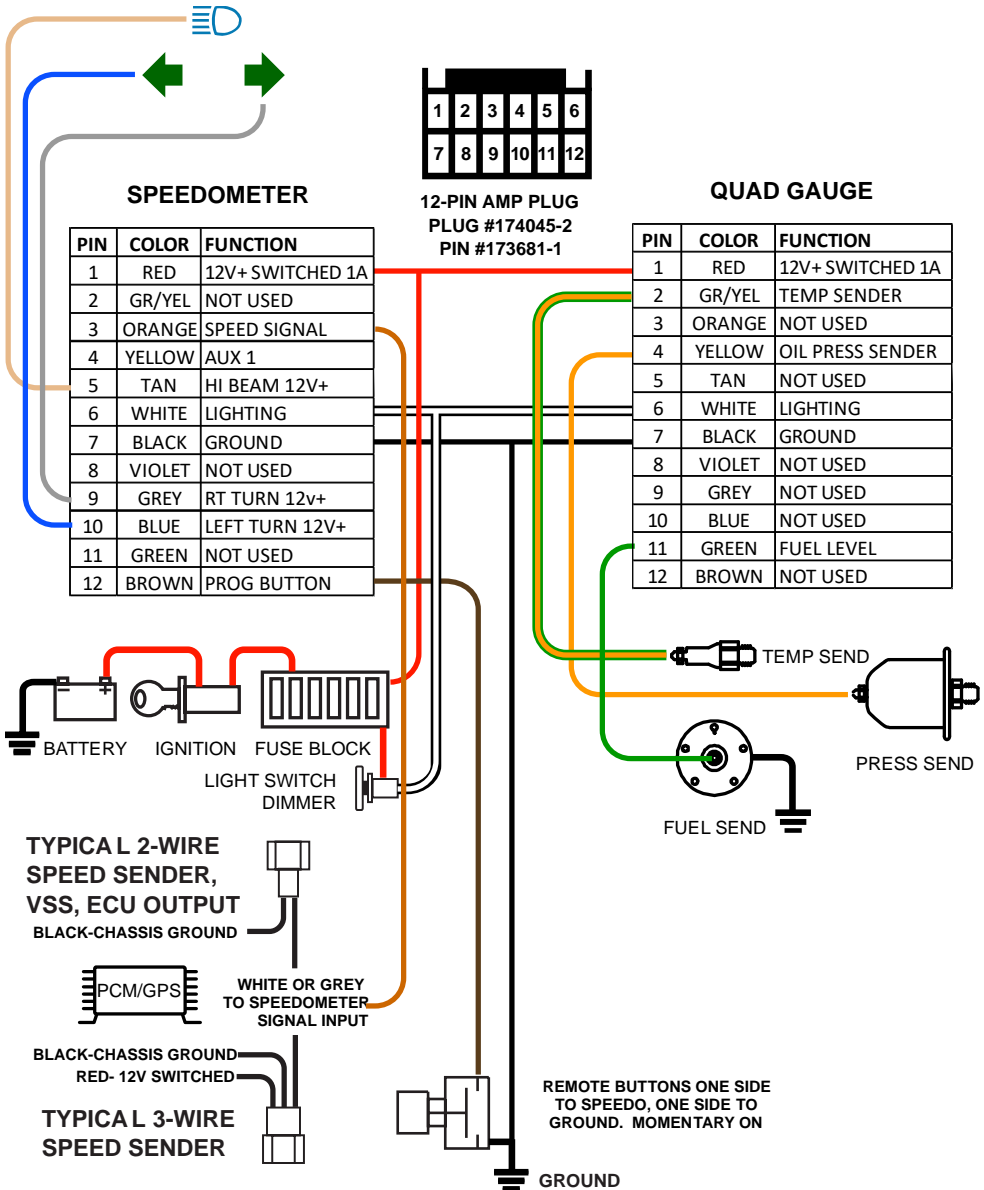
1 2 3 4 5 6
7 8 9 10 11 12

12-PIN AMP PLUG
PLUG #174045-2
PIN #173681-1

SPEEDOMETER

| PIN | COLOR | FUNCTION |
|---|---|---|
| 1 | RED | 12V+ SWITCHED 1A |
| 2 | GR/YEL | NOT USED |
| 3 | ORANGE | SPEED SIGNAL |
| 4 | YELLOW | AUX 1 |
| 5 | TAN | HI BEAM 12V+ |
| 6 | WHITE | LIGHTING |
| 7 | BLACK | GROUND |
| 8 | VIOLET | NOT USED |
| 9 | GREY | RT TURN 12v+ |
| 10 | BLUE | LEFT TURN 12V+ |
| 11 | GREEN | NOT USED |
| 12 | BROWN | PROG BUTTON |

QUAD GAUGE

| PIN | COLOR | FUNCTION |
|---|---|---|
| 1 | RED | 12V+ SWITCHED 1A |
| 2 | GR/YEL | TEMP SENDER |
| 3 | ORANGE | NOT USED |
| 4 | YELLOW | OIL PRESS SENDER |
| 5 | TAN | NOT USED |
| 6 | WHITE | LIGHTING |
| 7 | BLACK | GROUND |
| 8 | VIOLET | NOT USED |
| 9 | GREY | NOT USED |
| 10 | BLUE | NOT USED |
| 11 | GREEN | FUEL LEVEL |
| 12 | BROWN | NOT USED |

TEMP SEND
PRESS SEND
FUEL SEND

BATTERY IGNITION FUSE BLOCK
LIGHT SWITCH DIMMER

TYPICA L 2-WIRE SPEED SENDER, VSS, ECU OUTPUT
BLACK-CHASSIS GROUND
PCM/GPS
WHITE OR GREY TO SPEEDOMETER SIGNAL INPUT
BLACK-CHASSIS GROUND
RED- 12V SWITCHED
TYPICA L 3-WIRE SPEED SENDER

REMOTE BUTTONS ONE SIDE TO SPEEDO, ONE SIDE TO GROUND. MOMENTARY ON

GROUND